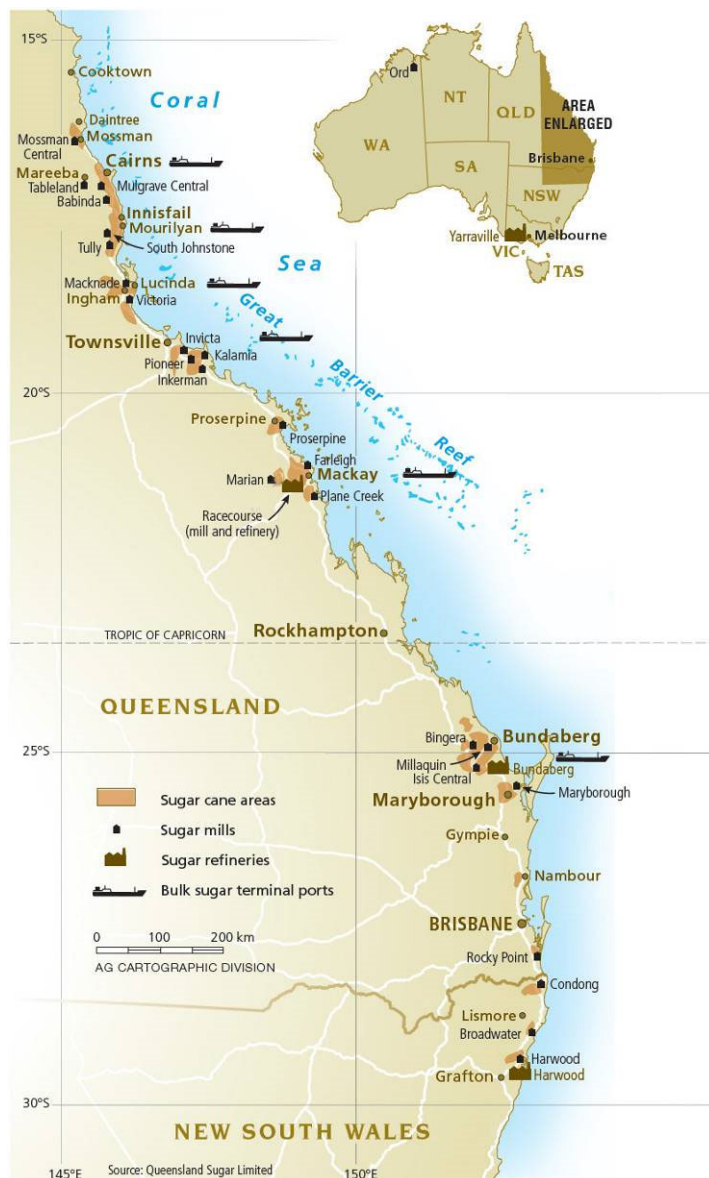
15°S
Cooktown
Coral
Daintree
Mossman
Mossman Central
Cairns
Mareeba
Tableland
Mulgrave Central
Babinda
Innisfail
Mourilyan
Tully
South Johnstone
Sea
Macknade
Lucinda
Ingham
Victoria
Great
Townsville
Invicta
Kalamia
Pioneer
Inkerman
Barrier
20°S
Proserpine
Proserpine
Reef
Farleigh
Marian
Mackay
Plane Creek
Racecourse (mill and refinery)
TROPIC OF CAPRICORN
Rockhampton
QUEENSLAND
Bingera
Bundaberg
25°S
Millaquin
Isis Central
Bundaberg
Maryborough
Maryborough
Sugar cane areas
Sugar mills
Sugar refineries
Bulk sugar terminal ports
Gympie
Nambour
0 100 200 km
AG CARTOGRAPHIC DIVISION
BRISBANE
Rocky Point
Condong
Lismore
Broadwater
Harwood
Grafton
Harwood
30°S
NEW SOUTH WALES
145°E
Source: Queensland Sugar Limited
150°E

Ord
NT
QLD
AREA ENLARGED
WA
SA
Brisbane
NSW
Yarraville
Melbourne
VIC
TAS